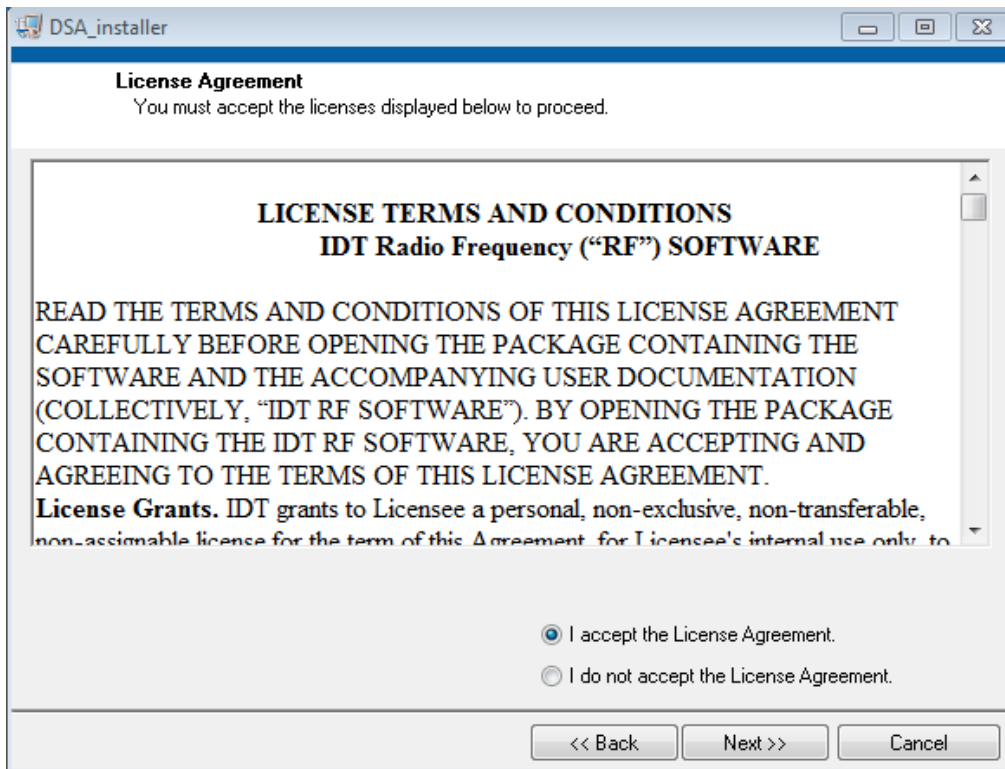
DSA_installer

License Agreement
You must accept the licenses displayed below to proceed.

LICENSE TERMS AND CONDITIONS
IDT Radio Frequency ("RF") SOFTWARE

READ THE TERMS AND CONDITIONS OF THIS LICENSE AGREEMENT CAREFULLY BEFORE OPENING THE PACKAGE CONTAINING THE SOFTWARE AND THE ACCOMPANYING USER DOCUMENTATION (COLLECTIVELY, "IDT RF SOFTWARE"). BY OPENING THE PACKAGE CONTAINING THE IDT RF SOFTWARE, YOU ARE ACCEPTING AND AGREEING TO THE TERMS OF THIS LICENSE AGREEMENT.
License Grants. IDT grants to Licensee a personal, non-exclusive, non-transferable, non-assignable license for the term of this Agreement, for Licensee's internal use only, to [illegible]

I accept the License Agreement.
I do not accept the License Agreement.

<< Back
Next >>
Cancel